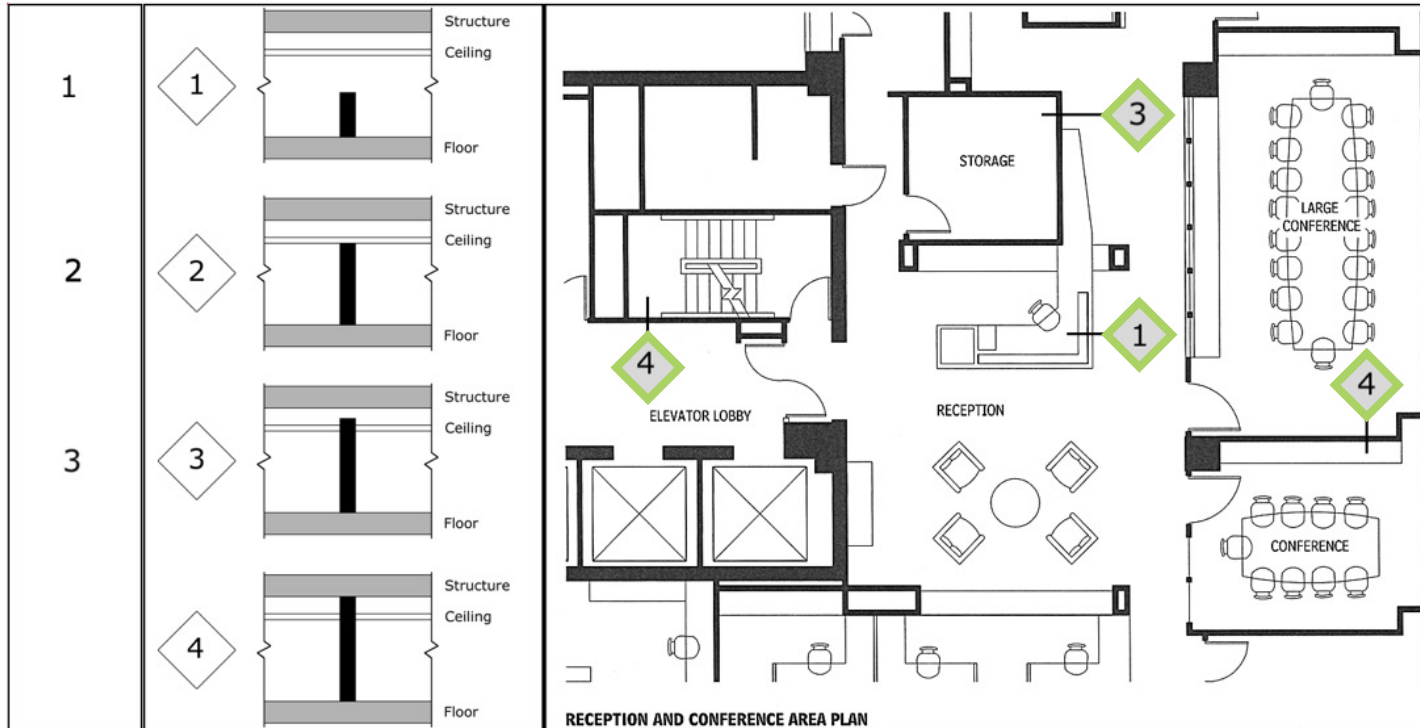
| | | |
|---|---|---|
| 1 | 1 Structure Ceiling Floor | |
| 2 | 2 Structure Ceiling Floor | |
| 3 | 3 Structure Ceiling Floor | |
| | 4 Structure Ceiling Floor | |

3
STORAGE
LARGE CONFERENCE
1
4
4
ELEVATOR LOBBY
RECEPTION
CONFERENCE

RECEPTION AND CONFERENCE AREA PLAN